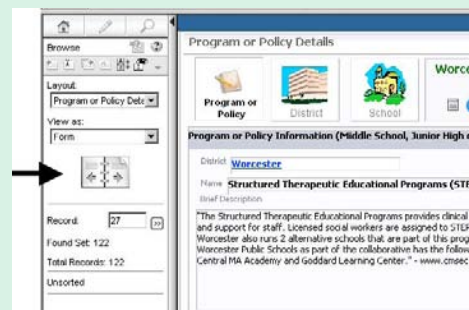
Browse

Layout:
Program or Policy Deta

View as:
Form

Record:
27

Found Set: 122

Total Records: 122

Unsorted

Program or Policy Details

Program or Policy

District

School

Worce

Program or Policy Information (Middle School, Junior High e

District Worcester

Name Structured Therapeutic Educational Programs (STE

Brief Description

"The Structured Therapeutic Educational Programs provides clinical and support for staff. Licensed social workers are assigned to STEF Worcester also runs 2 alternative schools that are part of this prog Worcester Public Schools as part of the collaborative has the follow Central MA Academy and Goddard Learning Center." - www.cmsec